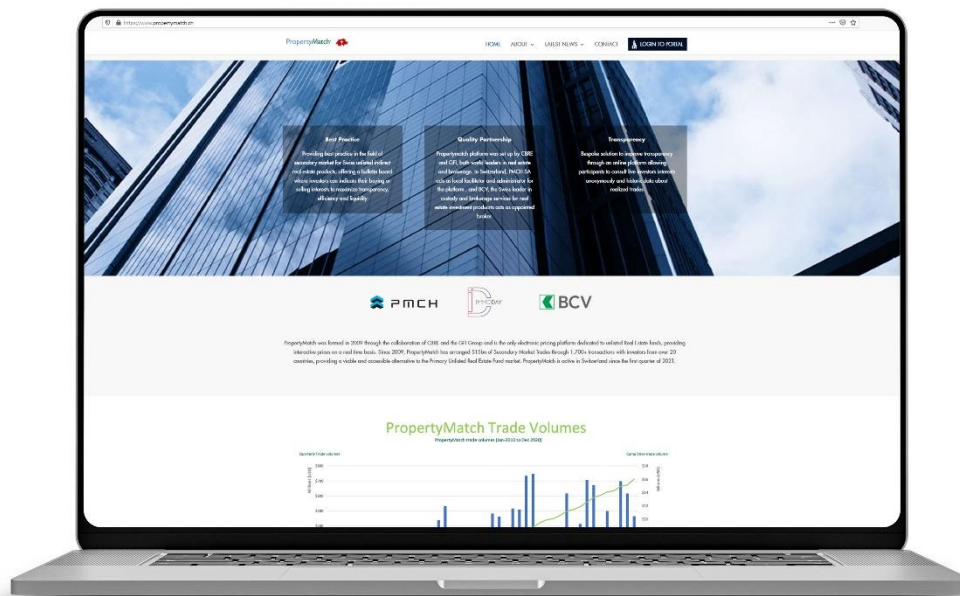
https://www.propertymatch.ch

PropertyMatch

HOME ABOUT LATEST NEWS CONTACT LOGIN TO PORTAL

Best Practice
Providing best practice in the field of secondary market for Swiss unlisted indirect real estate products, offering a bulletin board where investors can indicate their buying or selling interests to maximize transparency, efficiency and liquidity.

Quality Partnership
Propertymatch platform was set up by CBRE and GFI, both world leaders in real estate and brokerage. In Switzerland, PMCH SA acts as local facilitator and administrator for the platform, and BCV, the Swiss leader in custody and brokerage services for real estate investment products acts as appointed broker.

Transparency
Bespoke solution to improve transparency through an online platform allowing participants to consult live investors interests anonymously and historic data about realized trades.

PMCH

IMMODAY

BCV

PropertyMatch was formed in 2009 through the collaboration of CBRE and the GFI Group and is the only electronic pricing platform dedicated to unlisted Real Estate funds, providing interactive prices on a real time basis. Since 2009, PropertyMatch has arranged $11bn of Secondary Market Trades through 1,700+ transactions with investors from over 20 countries, providing a viable and accessible alternative to the Primary Unlisted Real Estate Fund market. PropertyMatch is active in Switzerland since the first quarter of 2021.

PropertyMatch Trade Volumes
PropertyMatch trade volumes (Jan-2010 to Dec-2020)

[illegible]